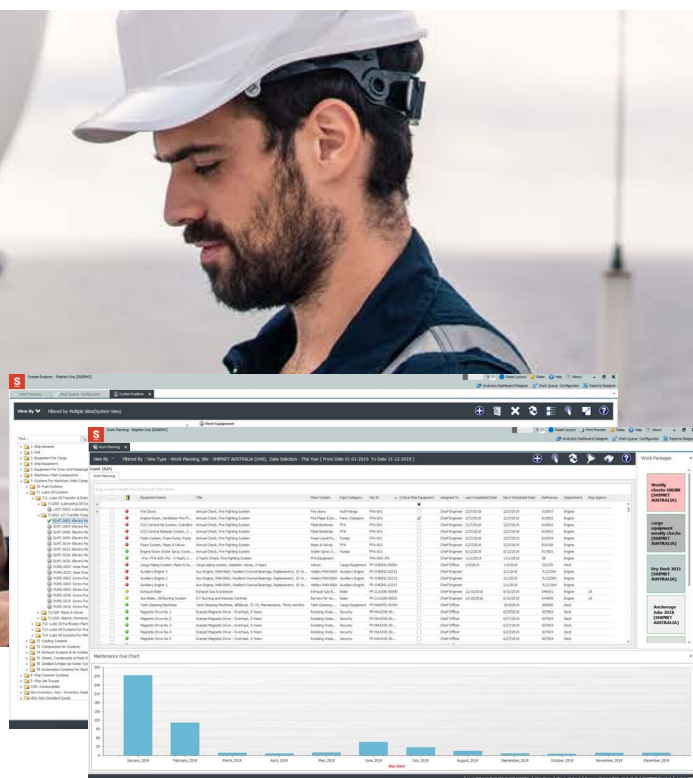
System Explorer - Stephen One [SHIPMC]

View By | Filtered by Multiple Sites(System View)

Work Planning - Stephen One [SHIPMC]

View By | Filtered By : View Type - Work Planning, Site - SHIPNET AUSTRALIA (049), Date Selection - This Year ( From Date 01-01-2019 To Date 31-12-2019 )

Work Planning

Work Packages

Weekly checks ONLINE (SHIPNET AUSTRALIA)

cargo equipment weekly checks (SHIPNET AUSTRALIA)

Dry Dock 2021 (SHIPNET AUSTRALIA)

Anchorage Jobs 2018 (SHIPNET AUSTRALIA)

| Equipment Name | Title | Maint System | Expl Category | Vm ID | Critical Ship Equipment | Assigned To | Last Completed Date | Next Scheduled Date | Reference | Department |
|---|---|---|---|---|---|---|---|---|---|---|
| Fire Doors | Annual Check, Fire Fighting System | Fire doors | Hull Fittings | FFA-601 | | Chief Engineer | 2/27/2018 | 2/27/2019 | 515007 | Engine |
| Engine Room Ventilation Fire Fl... | Annual Check, Fire Fighting System | | | FFA-601 | | Chief Engineer | 2/27/2018 | 2/27/2019 | | Engine |

Maintenance Due Chart

January, 2019 | February, 2019 | March, 2019 | April, 2019 | May, 2019 | June, 2019 | July, 2019 | August, 2019 | September, 2019 | October, 2019 | November, 2019 | December, 2019

Due Date